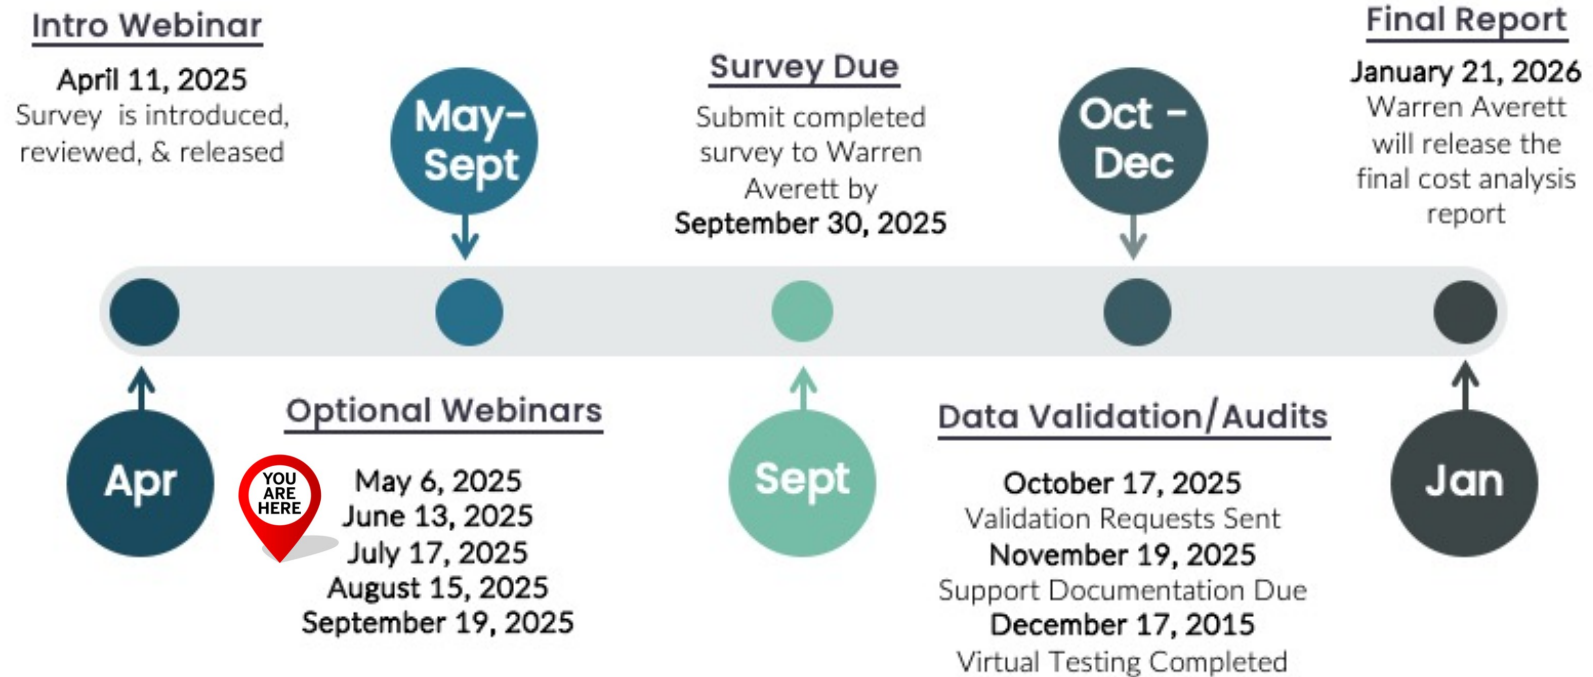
Intro Webinar

April 11, 2025
Survey is introduced, reviewed, & released

May-Sept

Survey Due

Submit completed survey to Warren Averett by
September 30, 2025

Oct – Dec

Final Report

January 21, 2026
Warren Averett will release the final cost analysis report

Apr

Optional Webinars

YOU ARE HERE

May 6, 2025
June 13, 2025
July 17, 2025
August 15, 2025
September 19, 2025

Sept

Data Validation/Audits

October 17, 2025
Validation Requests Sent
November 19, 2025
Support Documentation Due
December 17, 2015
Virtual Testing Completed

Jan